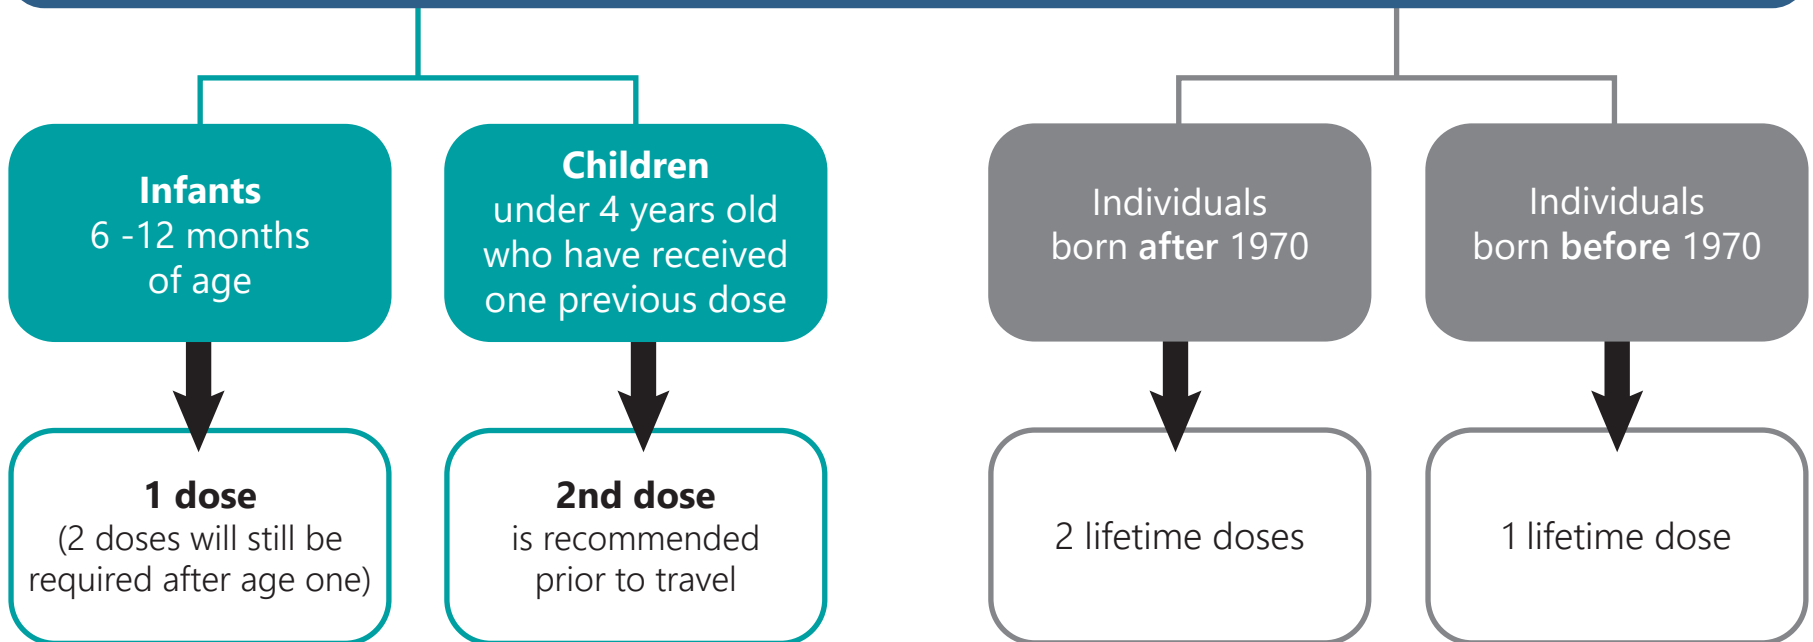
Infants
6 -12 months of age

Children
under 4 years old who have received one previous dose

Individuals born after 1970

Individuals born before 1970

1 dose
(2 doses will still be required after age one)

2nd dose
is recommended prior to travel

2 lifetime doses

1 lifetime dose